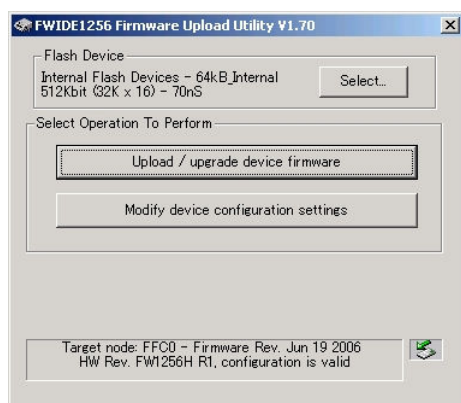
FWIDE1256 Firmware Upload Utility V1.70

×

Flash Device

Internal Flash Devices - 64kB_Internal 512Kbit (32K x 16) - 70nS

Select...

Select Operation To Perform

Upload / upgrade device firmware

Modify device configuration settings

Target node: FFC0 - Firmware Rev. Jun 19 2006 HW Rev. FW1256H R1, configuration is valid